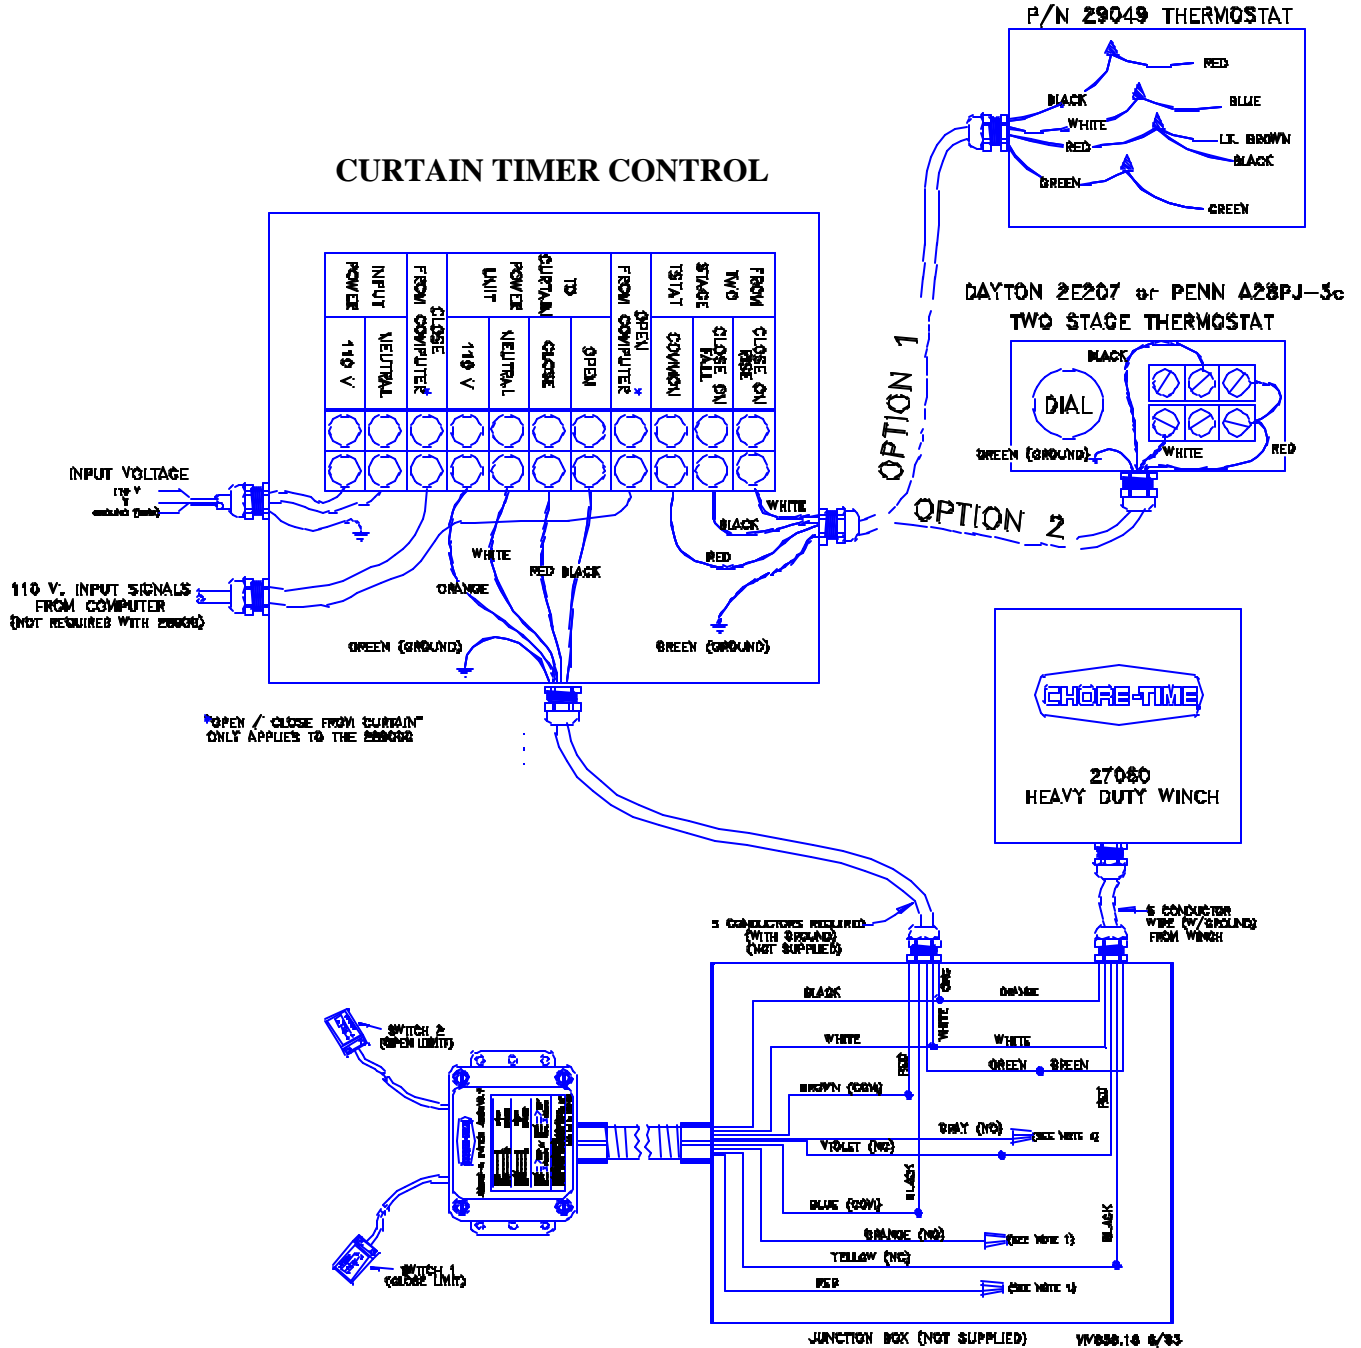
P/N 29049 THERMOSTAT

RED
BLACK
BLUE
WHITE
RED
LT. BROWN
BLACK
GREEN
GREEN

CURTAIN TIMER CONTROL

| POWER | INPUT | CLOSE FROM COMPUTER | POWER UNIT | | TO CURTAIN | | OPEN FROM COMPUTER | TSTAT | TWO STAGE | FROM |
|---|---|---|---|---|---|---|---|---|---|---|
| 110 V | NEUTRAL | * | 110 V | NEUTRAL | CLOSE | OPEN | * | COMMON | CLOSE ON FALL | CLOSE ON RISE |

DAYTON 2E207 or PENN A28PJ-3c
TWO STAGE THERMOSTAT

BLACK
DIAL
GREEN (GROUND)
WHITE
RED

OPTION 1
OPTION 2

INPUT VOLTAGE
110 V
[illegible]

WHITE
BLACK
RED
WHITE
ORANGE
RED BLACK

110 V. INPUT SIGNALS FROM COMPUTER
(NOT REQUIRED WITH 28000)

GREEN (GROUND)
GREEN (GROUND)

*"OPEN / CLOSE FROM CURTAIN" ONLY APPLIES TO THE 280000

CHORE-TIME
27060
HEAVY DUTY WINCH

5 CONDUCTORS REQUIRED (WITH GROUND) (NOT SUPPLIED)
5 CONDUCTOR WIRE (W/GROUND) FROM WINCH

SWITCH 2 (OPEN LIMIT)
SWITCH 1 (CLOSE LIMIT)

BLACK
ORANGE
WHITE
WHITE
WHITE
GREEN
GREEN
RED
BROWN (COM)
RED
GRAY (NO)
(SEE NOTE 2)
VIOLET (NC)
BLACK
BLUE (COM)
ORANGE (NO)
(SEE NOTE 1)
BLACK
YELLOW (NC)
RED
(SEE NOTE 1)

JUNCTION BOX (NOT SUPPLIED)
MV838.16 6/93